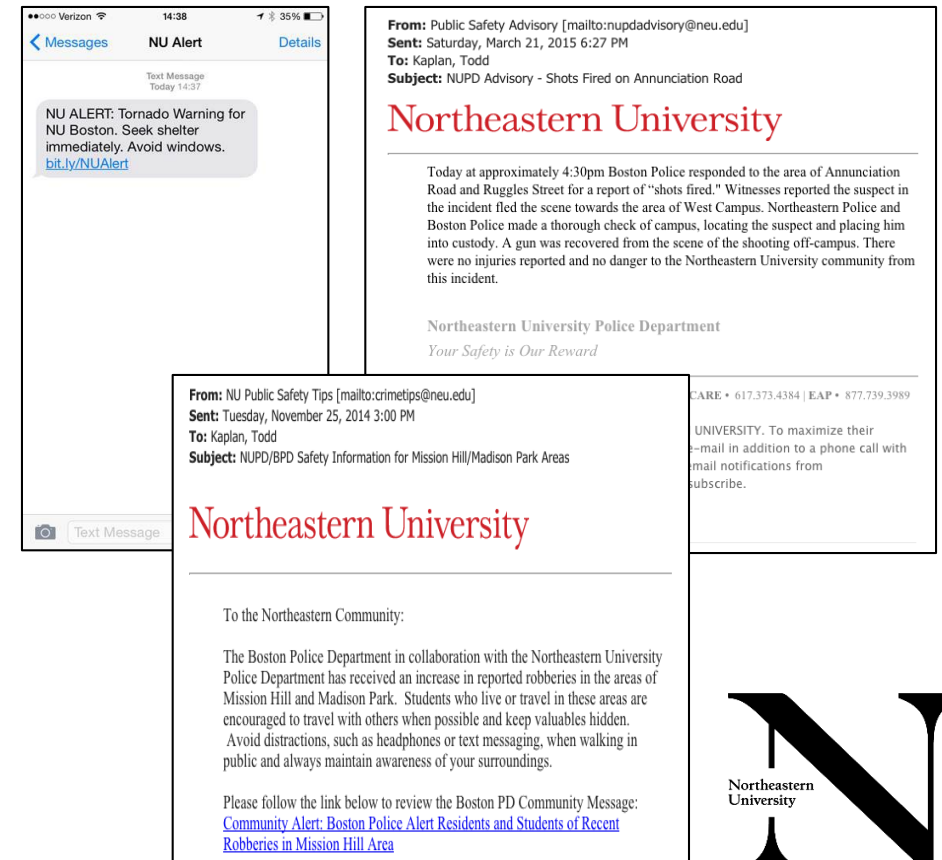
●●○○○ Verizon 14:38 35%

Messages NU Alert Details

Text Message
Today 14:37

NU ALERT: Tornado Warning for NU Boston. Seek shelter immediately. Avoid windows. bit.ly/NUAlert

Text Message

From: Public Safety Advisory [mailto:nupdadvisory@neu.edu]
Sent: Saturday, March 21, 2015 6:27 PM
To: Kaplan, Todd
Subject: NUPD Advisory - Shots Fired on Annunciation Road

Northeastern University

Today at approximately 4:30pm Boston Police responded to the area of Annunciation Road and Ruggles Street for a report of "shots fired." Witnesses reported the suspect in the incident fled the scene towards the area of West Campus. Northeastern Police and Boston Police made a thorough check of campus, locating the suspect and placing him into custody. A gun was recovered from the scene of the shooting off-campus. There were no injuries reported and no danger to the Northeastern University community from this incident.

Northeastern University Police Department
Your Safety is Our Reward

CARE • 617.373.4384 | EAP • 877.739.3989

UNIVERSITY. To maximize their
e-mail in addition to a phone call with
email notifications from
subscribe.

From: NU Public Safety Tips [mailto:crimetips@neu.edu]
Sent: Tuesday, November 25, 2014 3:00 PM
To: Kaplan, Todd
Subject: NUPD/BPD Safety Information for Mission Hill/Madison Park Areas

Northeastern University

To the Northeastern Community:

The Boston Police Department in collaboration with the Northeastern University Police Department has received an increase in reported robberies in the areas of Mission Hill and Madison Park. Students who live or travel in these areas are encouraged to travel with others when possible and keep valuables hidden. Avoid distractions, such as headphones or text messaging, when walking in public and always maintain awareness of your surroundings.

Please follow the link below to review the Boston PD Community Message:
Community Alert: Boston Police Alert Residents and Students of Recent Robberies in Mission Hill Area

Northeastern University